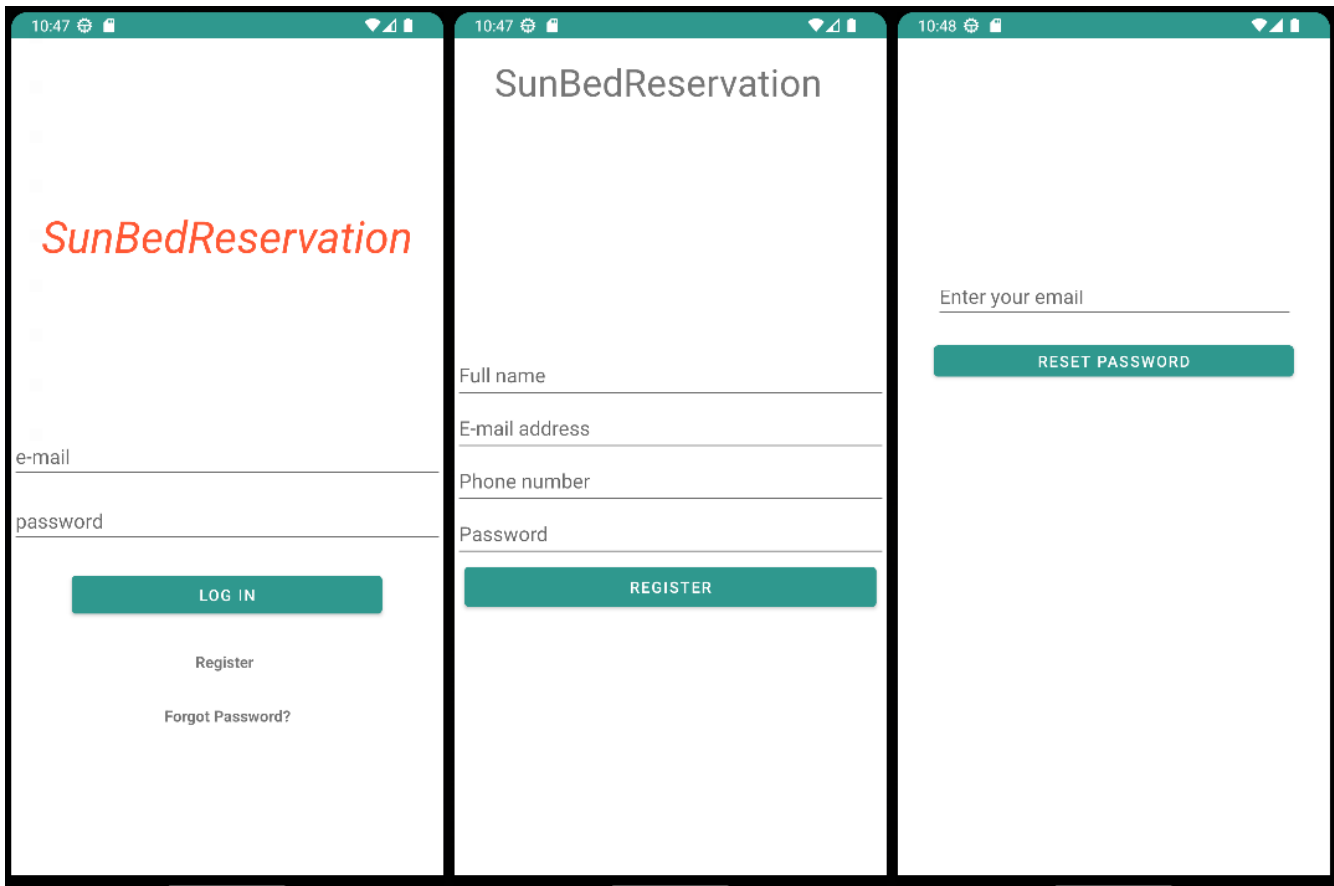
10:47

SunBedReservation

e-mail

password

LOG IN

Register

Forgot Password?

10:47

SunBedReservation

Full name

E-mail address

Phone number

Password

REGISTER

10:48

Enter your email

RESET PASSWORD